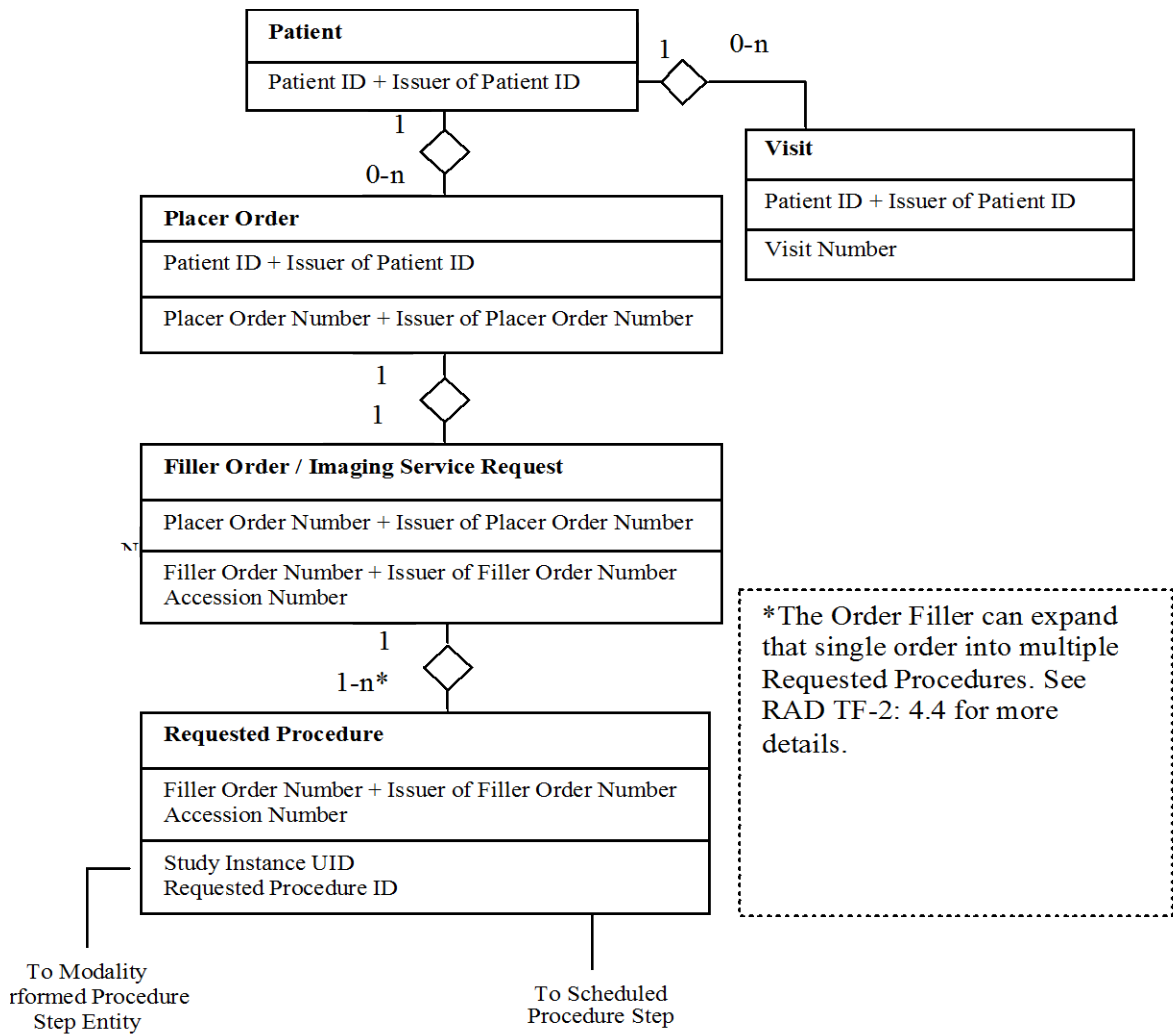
Patient

Patient ID + Issuer of Patient ID

1

0-n

1

0-n

Visit

Patient ID + Issuer of Patient ID

Visit Number

Placer Order

Patient ID + Issuer of Patient ID

Placer Order Number + Issuer of Placer Order Number

1

1

Filler Order / Imaging Service Request

Placer Order Number + Issuer of Placer Order Number

N

Filler Order Number + Issuer of Filler Order Number
Accession Number

*The Order Filler can expand that single order into multiple Requested Procedures. See RAD TF-2: 4.4 for more details.

1

1-n*

Requested Procedure

Filler Order Number + Issuer of Filler Order Number
Accession Number

Study Instance UID
Requested Procedure ID

To Modality
rformed Procedure
Step Entity

To Scheduled
Procedure Step